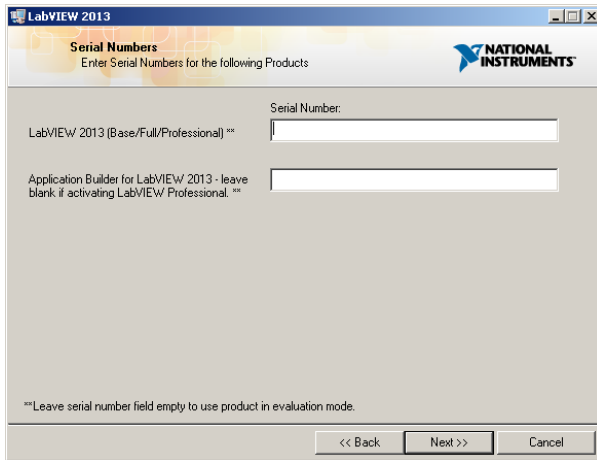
LabVIEW 2013

Serial Numbers
Enter Serial Numbers for the following Products

NATIONAL INSTRUMENTS

Serial Number:

LabVIEW 2013 (Base/Full/Professional) **

Application Builder for LabVIEW 2013 - leave blank if activating LabVIEW Professional. **

**Leave serial number field empty to use product in evaluation mode.

<< Back
Next >>
Cancel